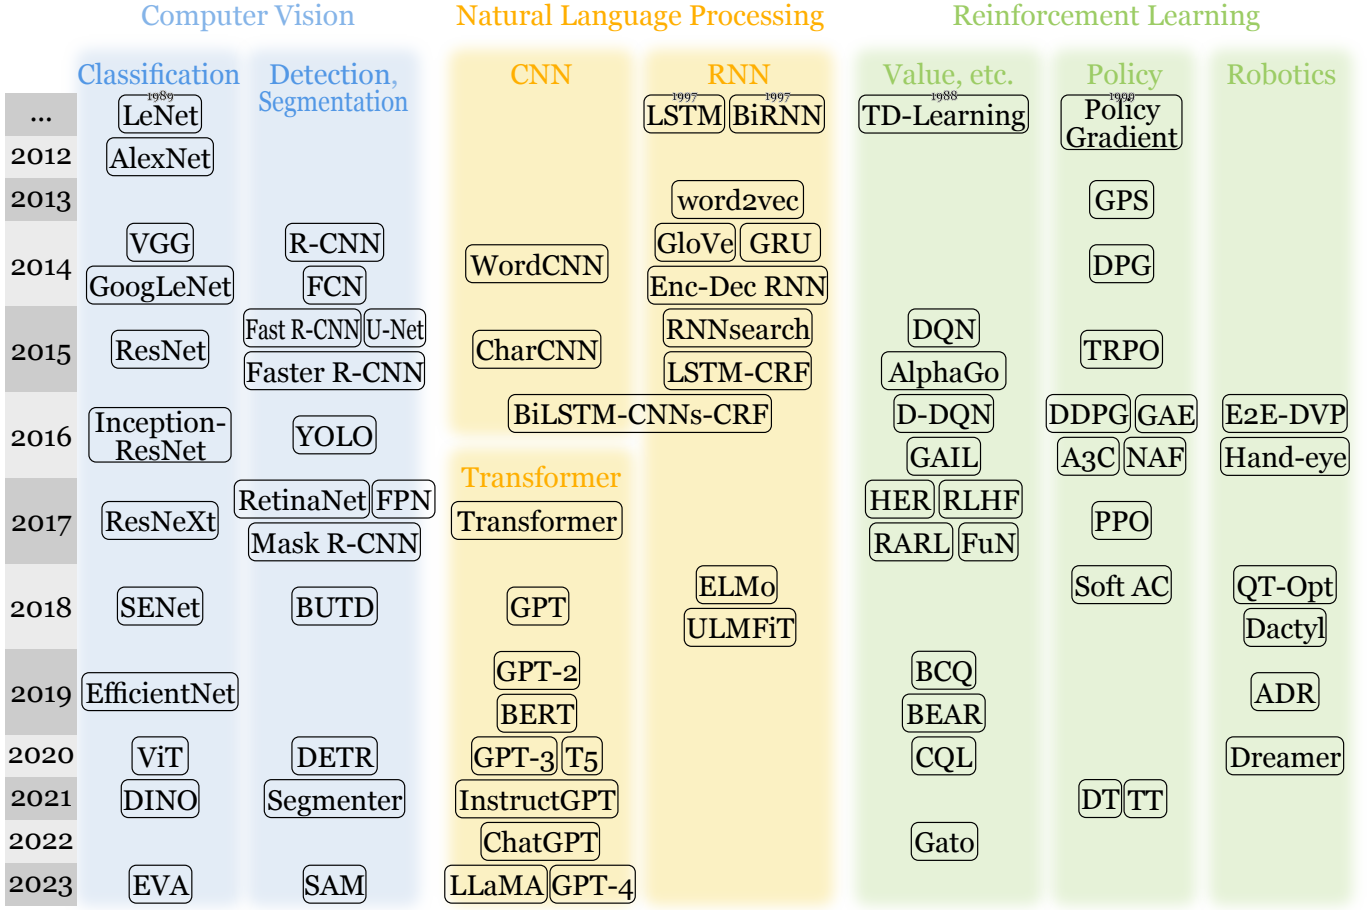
Computer Vision | Natural Language Processing | Reinforcement Learning

| | Classification | Detection, Segmentation | CNN | RNN | Value, etc. | Policy | Robotics |
|---|---|---|---|---|---|---|---|
| ... | 1989 LeNet | | | 1997 LSTM, 1997 BiRNN | 1988 TD-Learning | 1999 Policy Gradient | |
| 2012 | AlexNet | | | | | | |
| 2013 | | | | word2vec | | GPS | |
| 2014 | VGG, GoogLeNet | R-CNN, FCN | WordCNN | GloVe, GRU, Enc-Dec RNN | | DPG | |
| 2015 | ResNet | Fast R-CNN, U-Net, Faster R-CNN | CharCNN | RNNsearch, LSTM-CRF | DQN, AlphaGo | TRPO | |
| 2016 | Inception-ResNet | YOLO | BiLSTM-CNNs-CRF | | D-DQN, GAIL | DDPG, GAE, A3C, NAF | E2E-DVP, Hand-eye |
| | | | Transformer | | | | |
| 2017 | ResNeXt | RetinaNet, FPN, Mask R-CNN | Transformer | | HER, RLHF, RARL, FuN | PPO | |
| 2018 | SENet | BUTD | GPT | ELMo, ULMFiT | | Soft AC | QT-Opt, Dactyl |
| 2019 | EfficientNet | | GPT-2, BERT | | BCQ, BEAR | | ADR |
| 2020 | ViT | DETR | GPT-3, T5 | | CQL | | Dreamer |
| 2021 | DINO | Segmenter | InstructGPT | | | DT, TT | |
| 2022 | | | ChatGPT | | Gato | | |
| 2023 | EVA | SAM | LLaMA, GPT-4 | | | | |